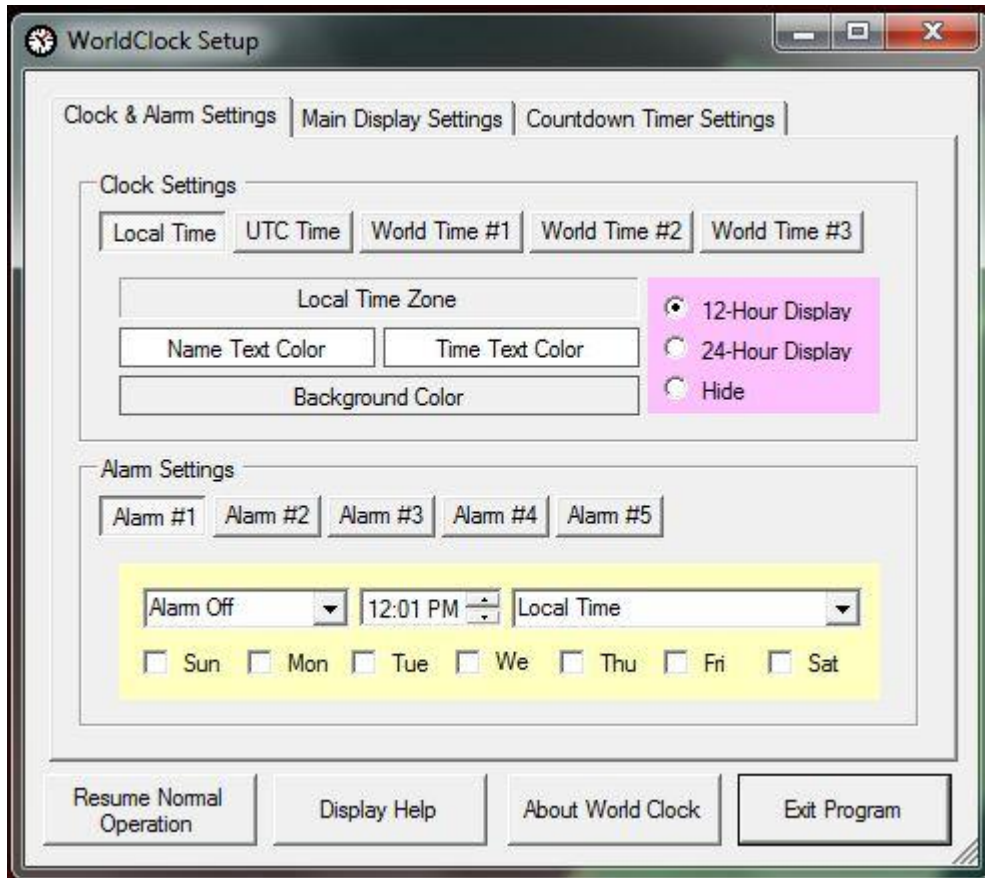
WorldClock Setup

Clock & Alarm Settings | Main Display Settings | Countdown Timer Settings

Clock Settings

Local Time | UTC Time | World Time #1 | World Time #2 | World Time #3

Local Time Zone

Name Text Color | Time Text Color

Background Color

12-Hour Display
24-Hour Display
Hide

Alarm Settings

Alarm #1 | Alarm #2 | Alarm #3 | Alarm #4 | Alarm #5

Alarm Off | 12:01 PM | Local Time

Sun Mon Tue We Thu Fri Sat

Resume Normal Operation | Display Help | About World Clock | Exit Program